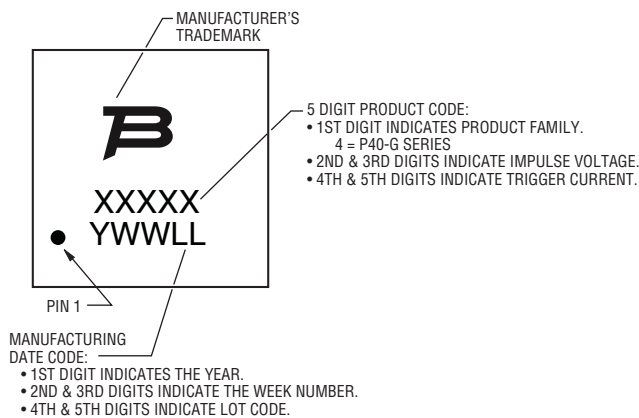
MANUFACTURER'S TRADEMARK

B

XXXXX
YWWLL

5 DIGIT PRODUCT CODE:
• 1ST DIGIT INDICATES PRODUCT FAMILY.
4 = P40-G SERIES
• 2ND & 3RD DIGITS INDICATE IMPULSE VOLTAGE.
• 4TH & 5TH DIGITS INDICATE TRIGGER CURRENT.

PIN 1

MANUFACTURING DATE CODE:
• 1ST DIGIT INDICATES THE YEAR.
• 2ND & 3RD DIGITS INDICATE THE WEEK NUMBER.
• 4TH & 5TH DIGITS INDICATE LOT CODE.